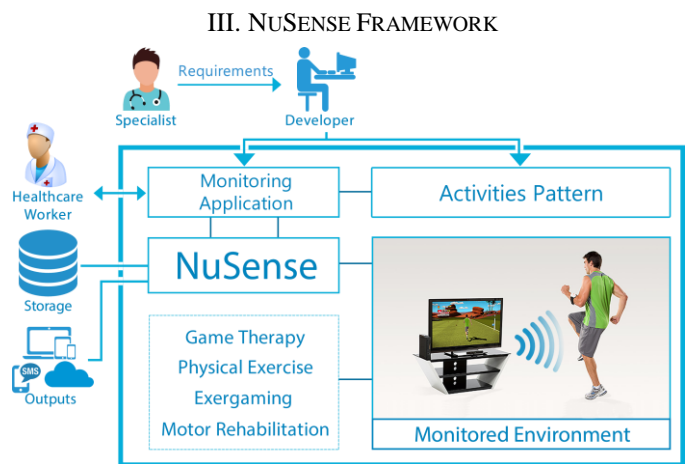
III. NuSense Framework

Requirements

Specialist

Developer

Healthcare Worker

Monitoring Application

Activities Pattern

Storage

NuSense

SMS

Outputs

Game Therapy

Physical Exercise

Exergaming

Motor Rehabilitation

Monitored Environment